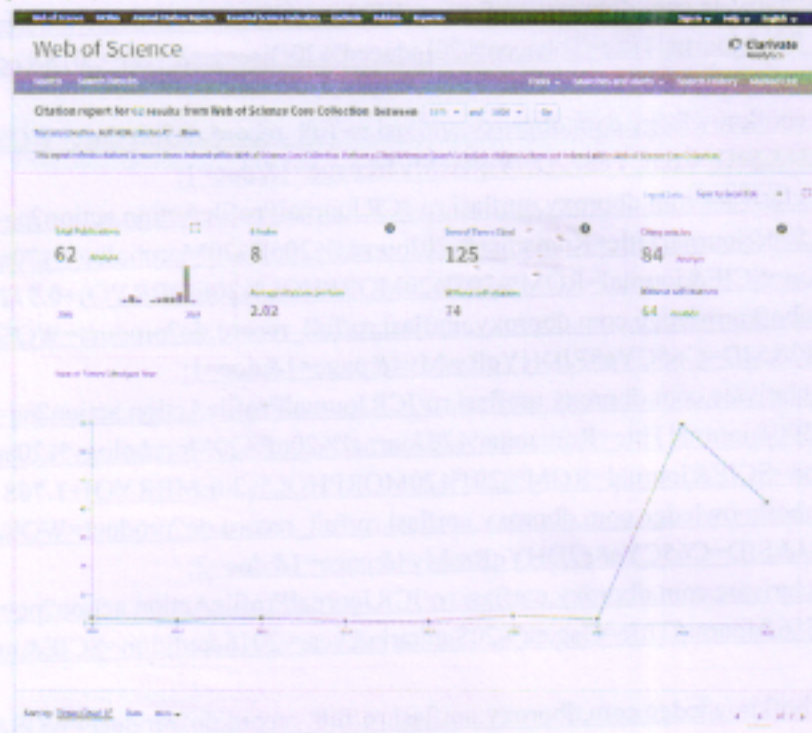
Web of Science  InCites  Journal Citation Reports  Essential Science Indicators  EndNote  Publons  Kopernio  Sign In  Help  English

Web of Science

Clarivate Analytics

Search  Search Results  Tools  Searches and alerts  Search History  Marked List

Citation report for 62 results from Web of Science Core Collection Between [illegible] and 2019 Go

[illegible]

This report reflects citations to source items indexed within Web of Science Core Collection. Perform a Cited Reference Search to include citations to items not indexed within Web of Science Core Collection.

Export Data: Save to Excel File

Total Publications
62 Analyze

h-index
8

Sum of Times Cited
125

Citing articles
84 Analyze

2006  2019

Average citations per item
2.02

Without self citations
74

Without self citations
64 Analyze

Sum of Times Cited per Year

Sort by: Times Cited  Date  More